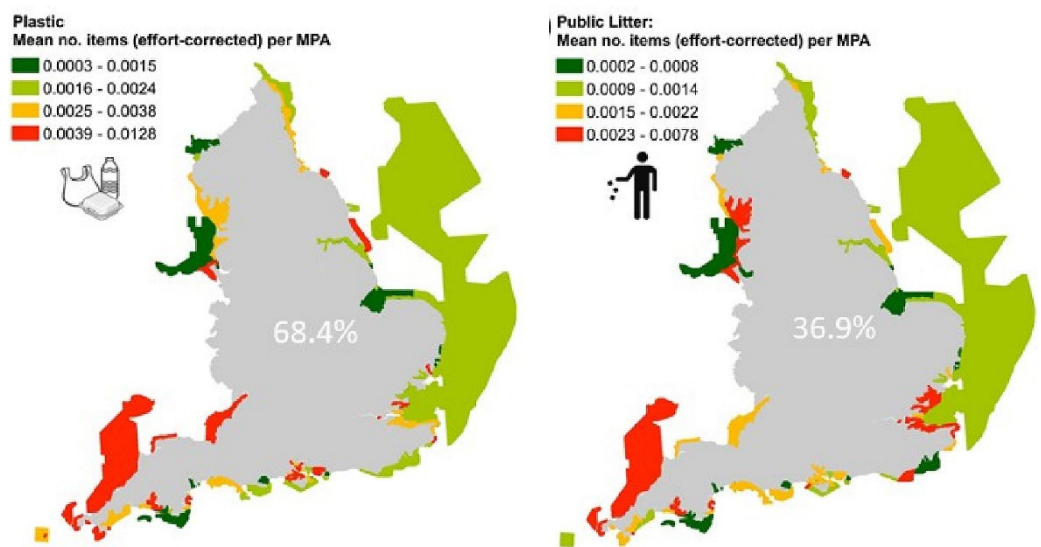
Plastic
Mean no. items (effort-corrected) per MPA
0.0003 - 0.0015
0.0016 - 0.0024
0.0025 - 0.0038
0.0039 - 0.0128

68.4%

Public Litter:
Mean no. items (effort-corrected) per MPA
0.0002 - 0.0008
0.0009 - 0.0014
0.0015 - 0.0022
0.0023 - 0.0078

36.9%